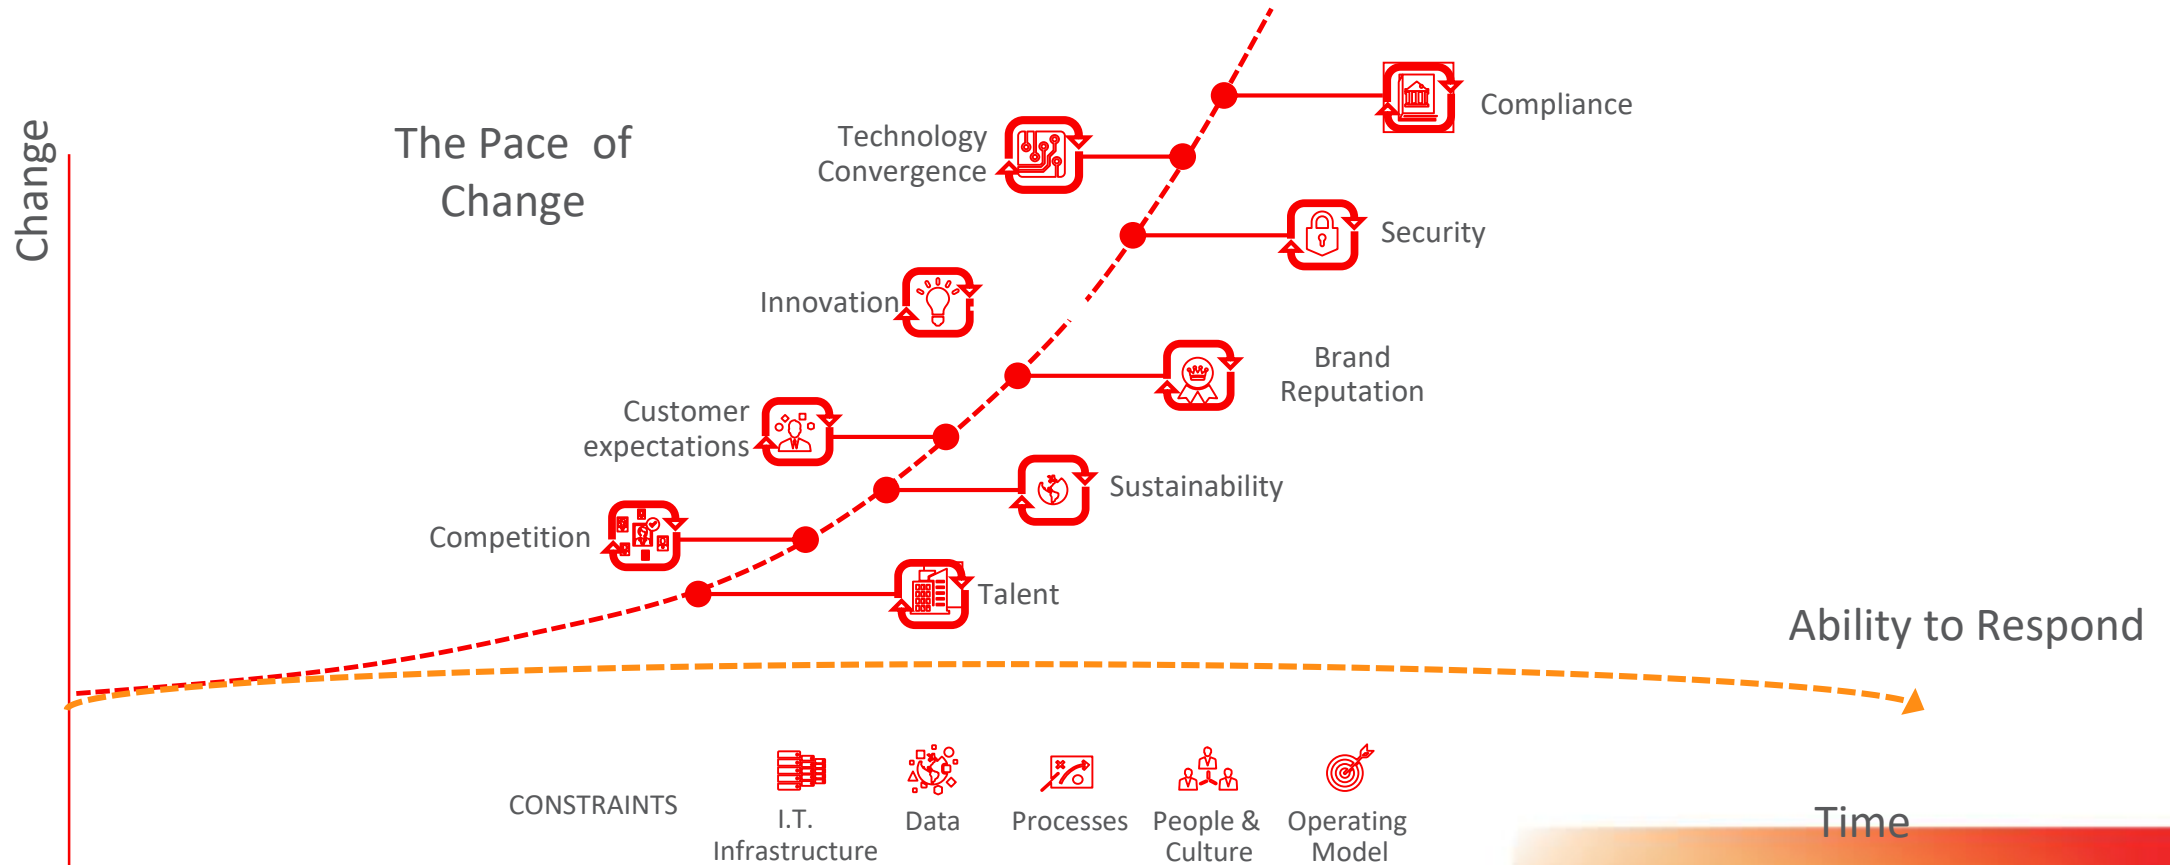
Change

The Pace of Change

Technology Convergence

Compliance

Security

Innovation

Brand Reputation

Customer expectations

Sustainability

Competition

Talent

Ability to Respond

CONSTRAINTS

I.T. Infrastructure

Data

Processes

People & Culture

Operating Model

Time